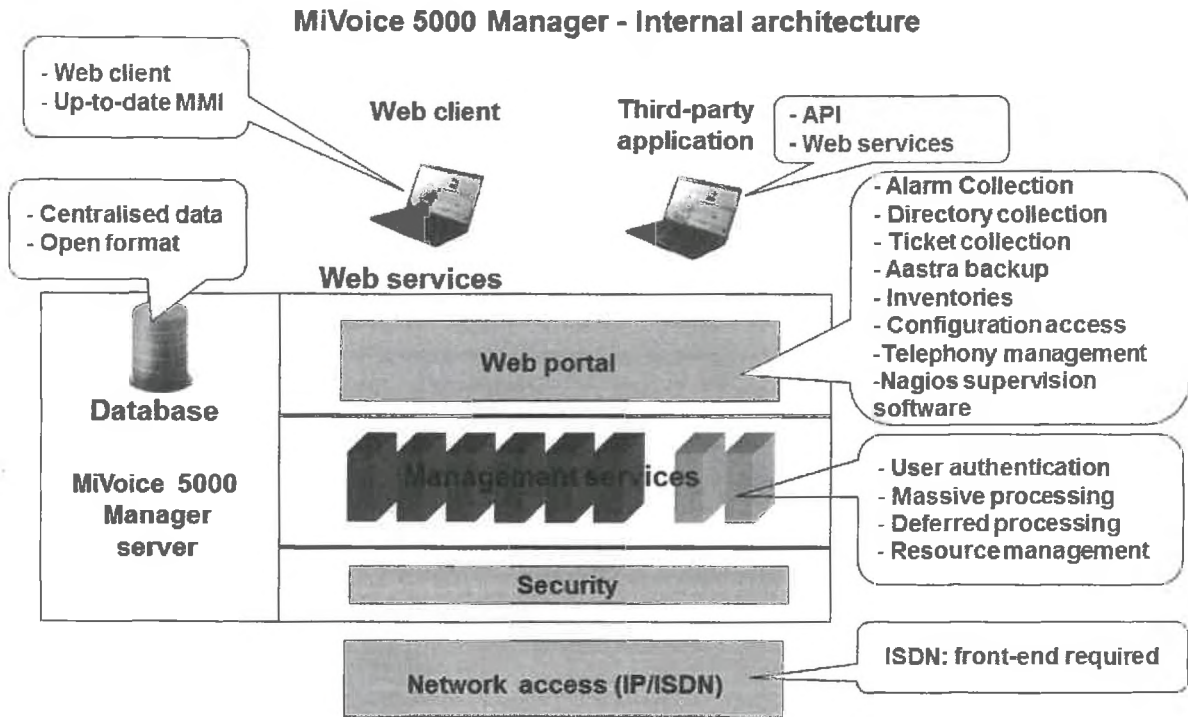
MiVoice 5000 Manager - Internal architecture

- Web client
- Up-to-date MMI

Web client

Third-party application

- API
- Web services

- Centralised data
- Open format

- Alarm Collection
- Directory collection
- Ticket collection
- Aastra backup
- Inventories
- Configuration access
-Telephony management
-Nagios supervision software

Web services

Web portal

Database

MiVoice 5000 Manager server

Management services

- User authentication
- Massive processing
- Deferred processing
- Resource management

Security

ISDN: front-end required

Network access (IP/ISDN)